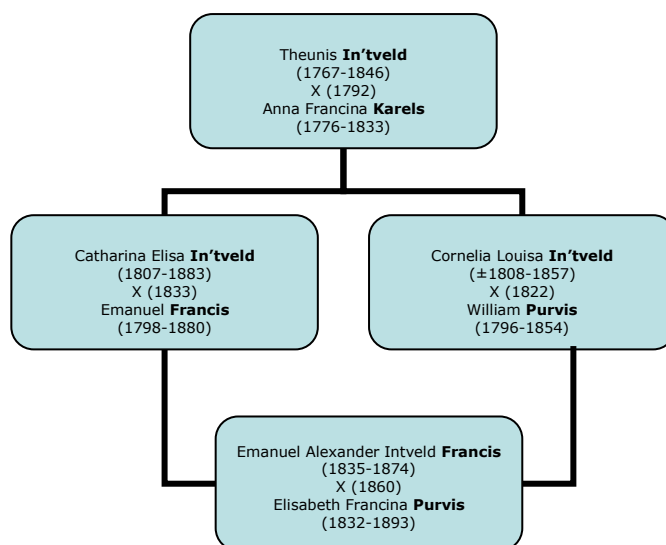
Theunis **In'tveld**
(1767-1846)
X (1792)
Anna Francina **Karels**
(1776-1833)

Catharina Elisa **In'tveld**
(1807-1883)
X (1833)
Emanuel **Francis**
(1798-1880)

Cornelia Louisa **In'tveld**
(±1808-1857)
X (1822)
William **Purvis**
(1796-1854)

Emanuel Alexander Intveld **Francis**
(1835-1874)
X (1860)
Elisabeth Francina **Purvis**
(1832-1893)